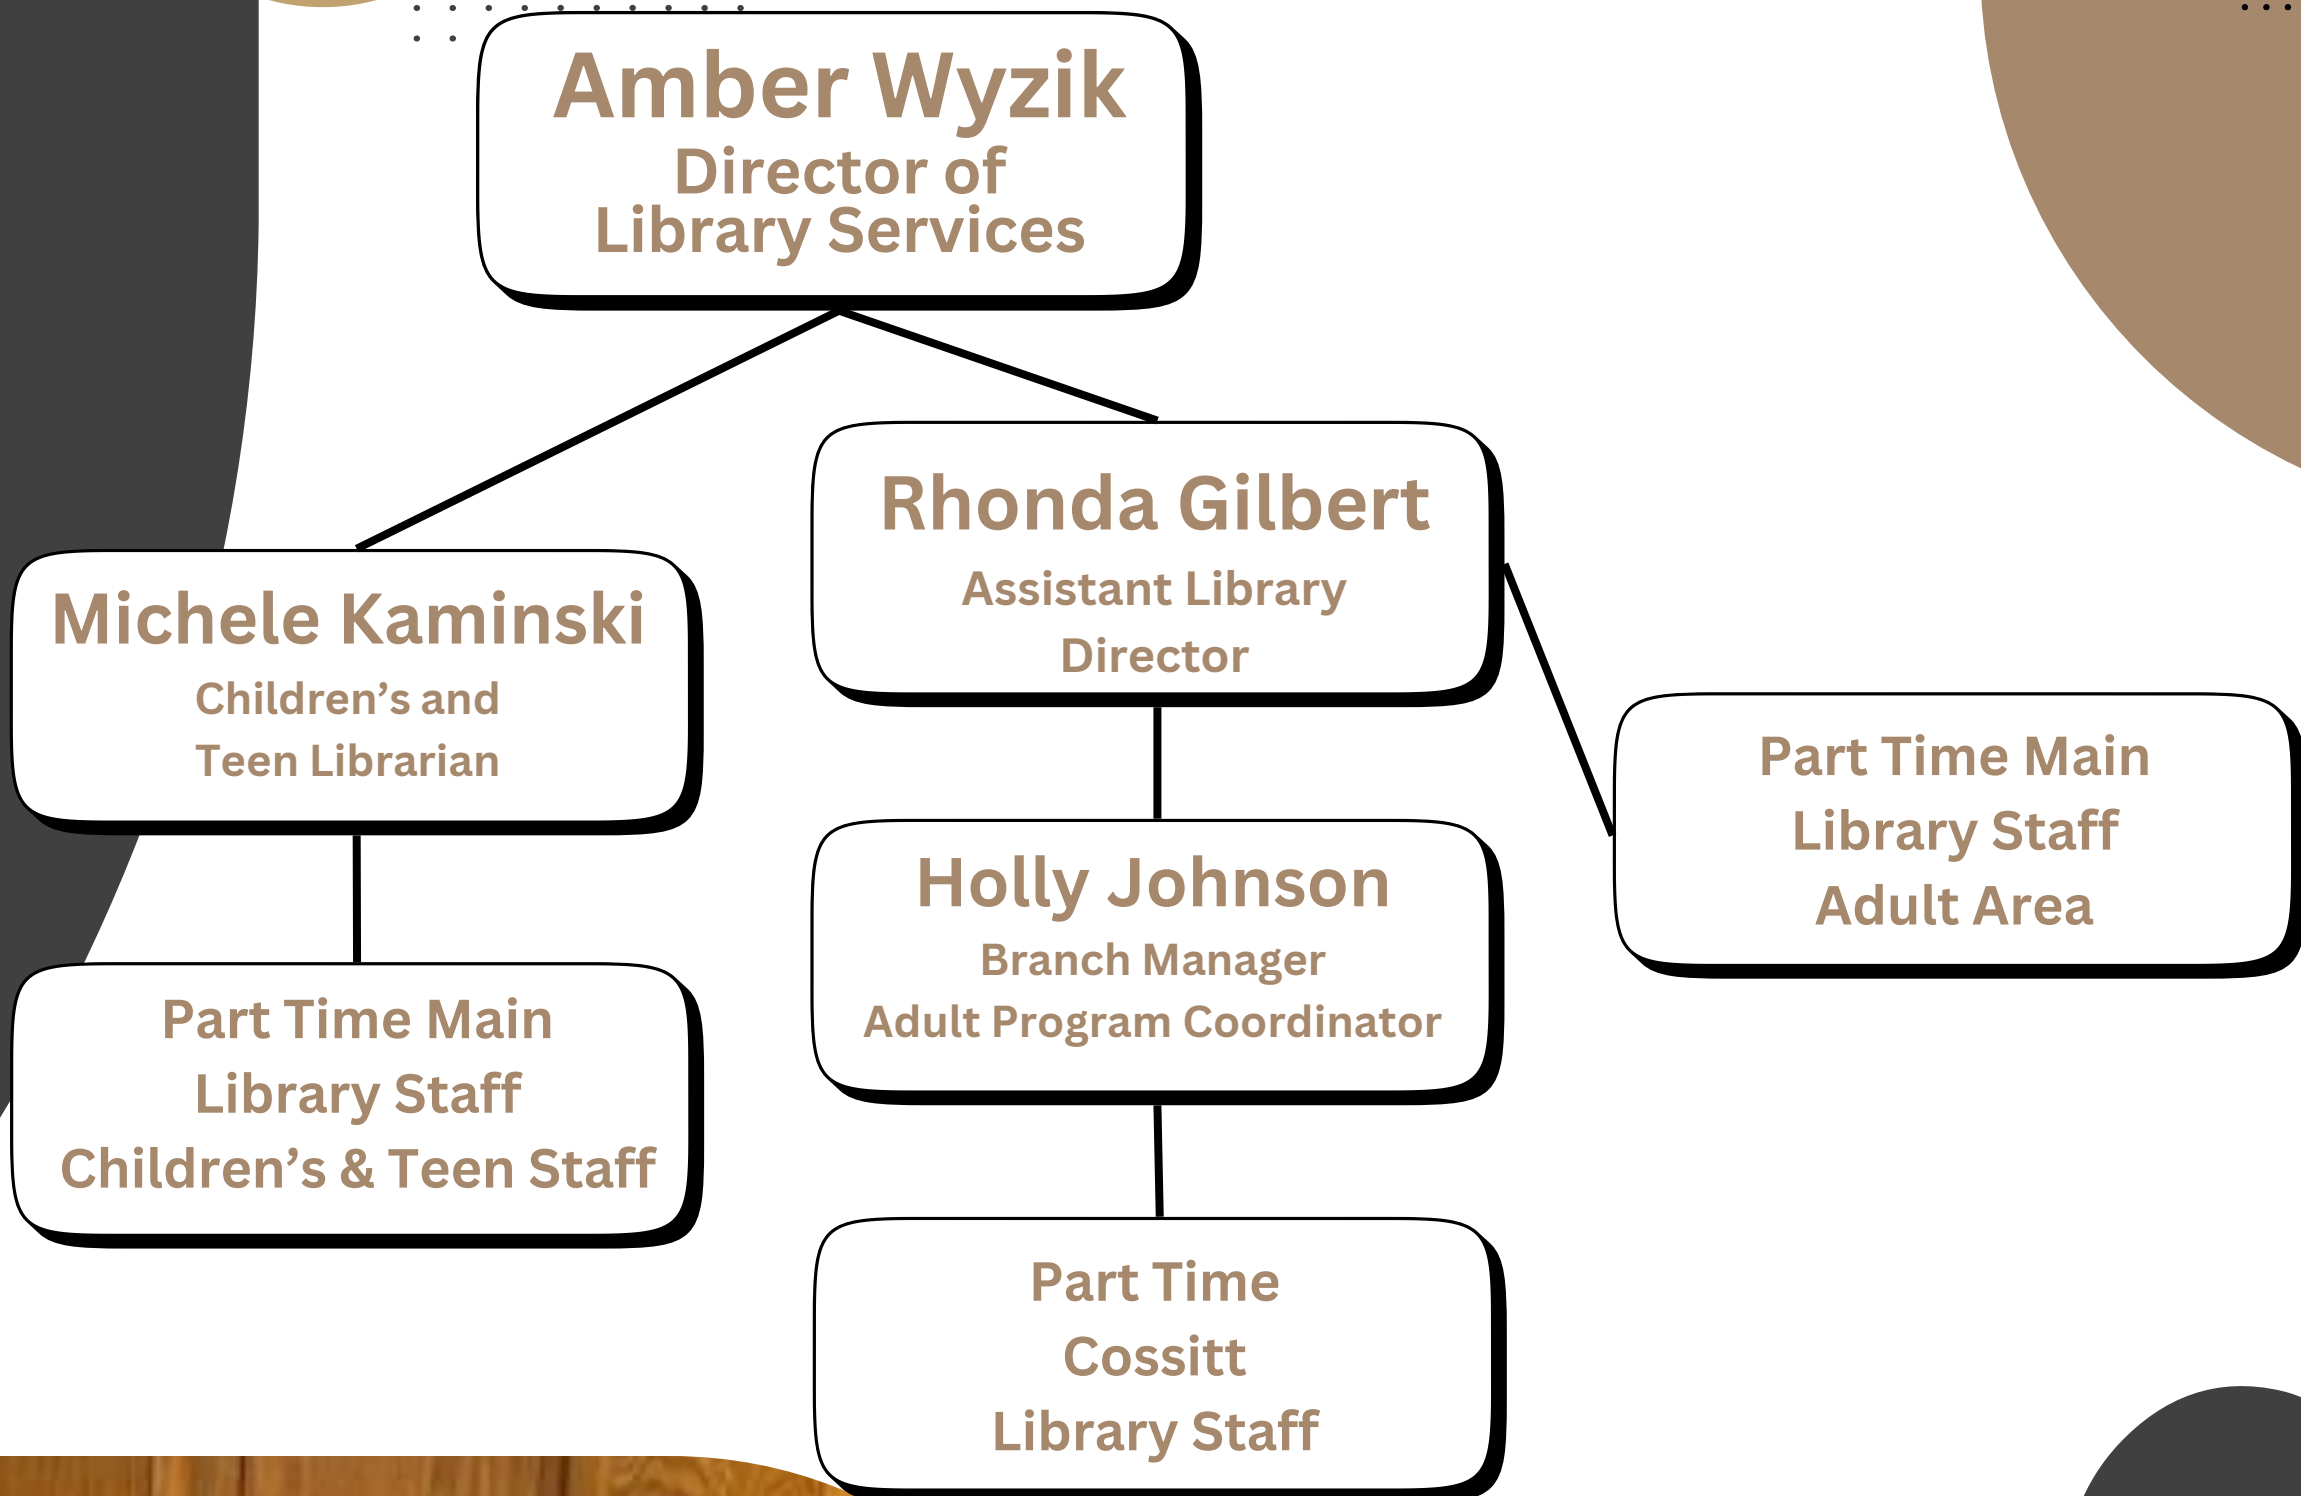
Amber Wyzik
Director of Library Services

Michele Kaminski
Children’s and Teen Librarian

Part Time Main Library Staff
Children’s & Teen Staff

Rhonda Gilbert
Assistant Library Director

Holly Johnson
Branch Manager
Adult Program Coordinator

Part Time Cossitt Library Staff

Part Time Main Library Staff
Adult Area